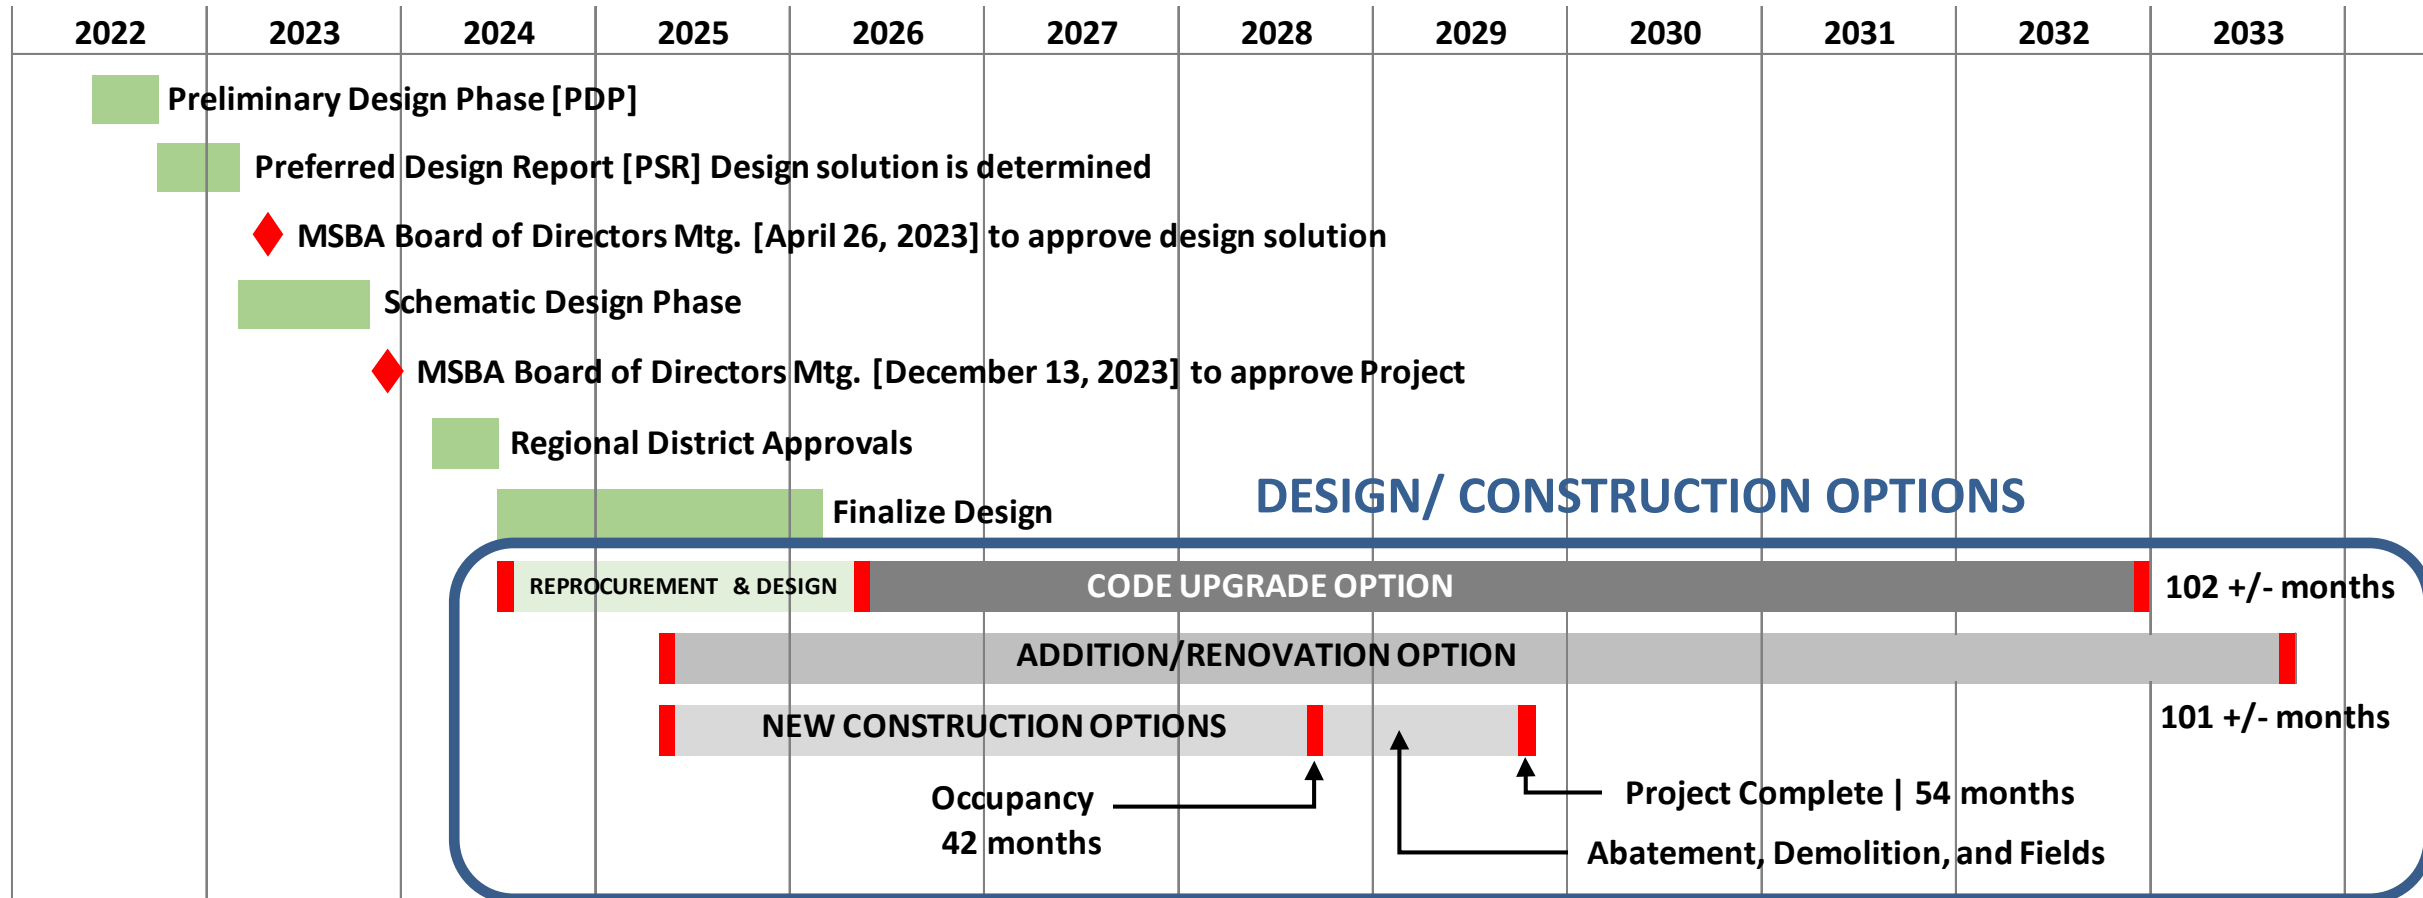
| 2022 | 2023 | 2024 | 2025 | 2026 | 2027 | 2028 | 2029 | 2030 | 2031 | 2032 | 2033 |
|---|---|---|---|---|---|---|---|---|---|---|---|

Preliminary Design Phase [PDP]

Preferred Design Report [PSR] Design solution is determined

MSBA Board of Directors Mtg. [April 26, 2023] to approve design solution

Schematic Design Phase

MSBA Board of Directors Mtg. [December 13, 2023] to approve Project

Regional District Approvals

Finalize Design

DESIGN/ CONSTRUCTION OPTIONS

REPROCUREMENT & DESIGN

CODE UPGRADE OPTION

102 +/- months

ADDITION/RENOVATION OPTION

101 +/- months

NEW CONSTRUCTION OPTIONS

Occupancy 42 months

Project Complete | 54 months

Abatement, Demolition, and Fields